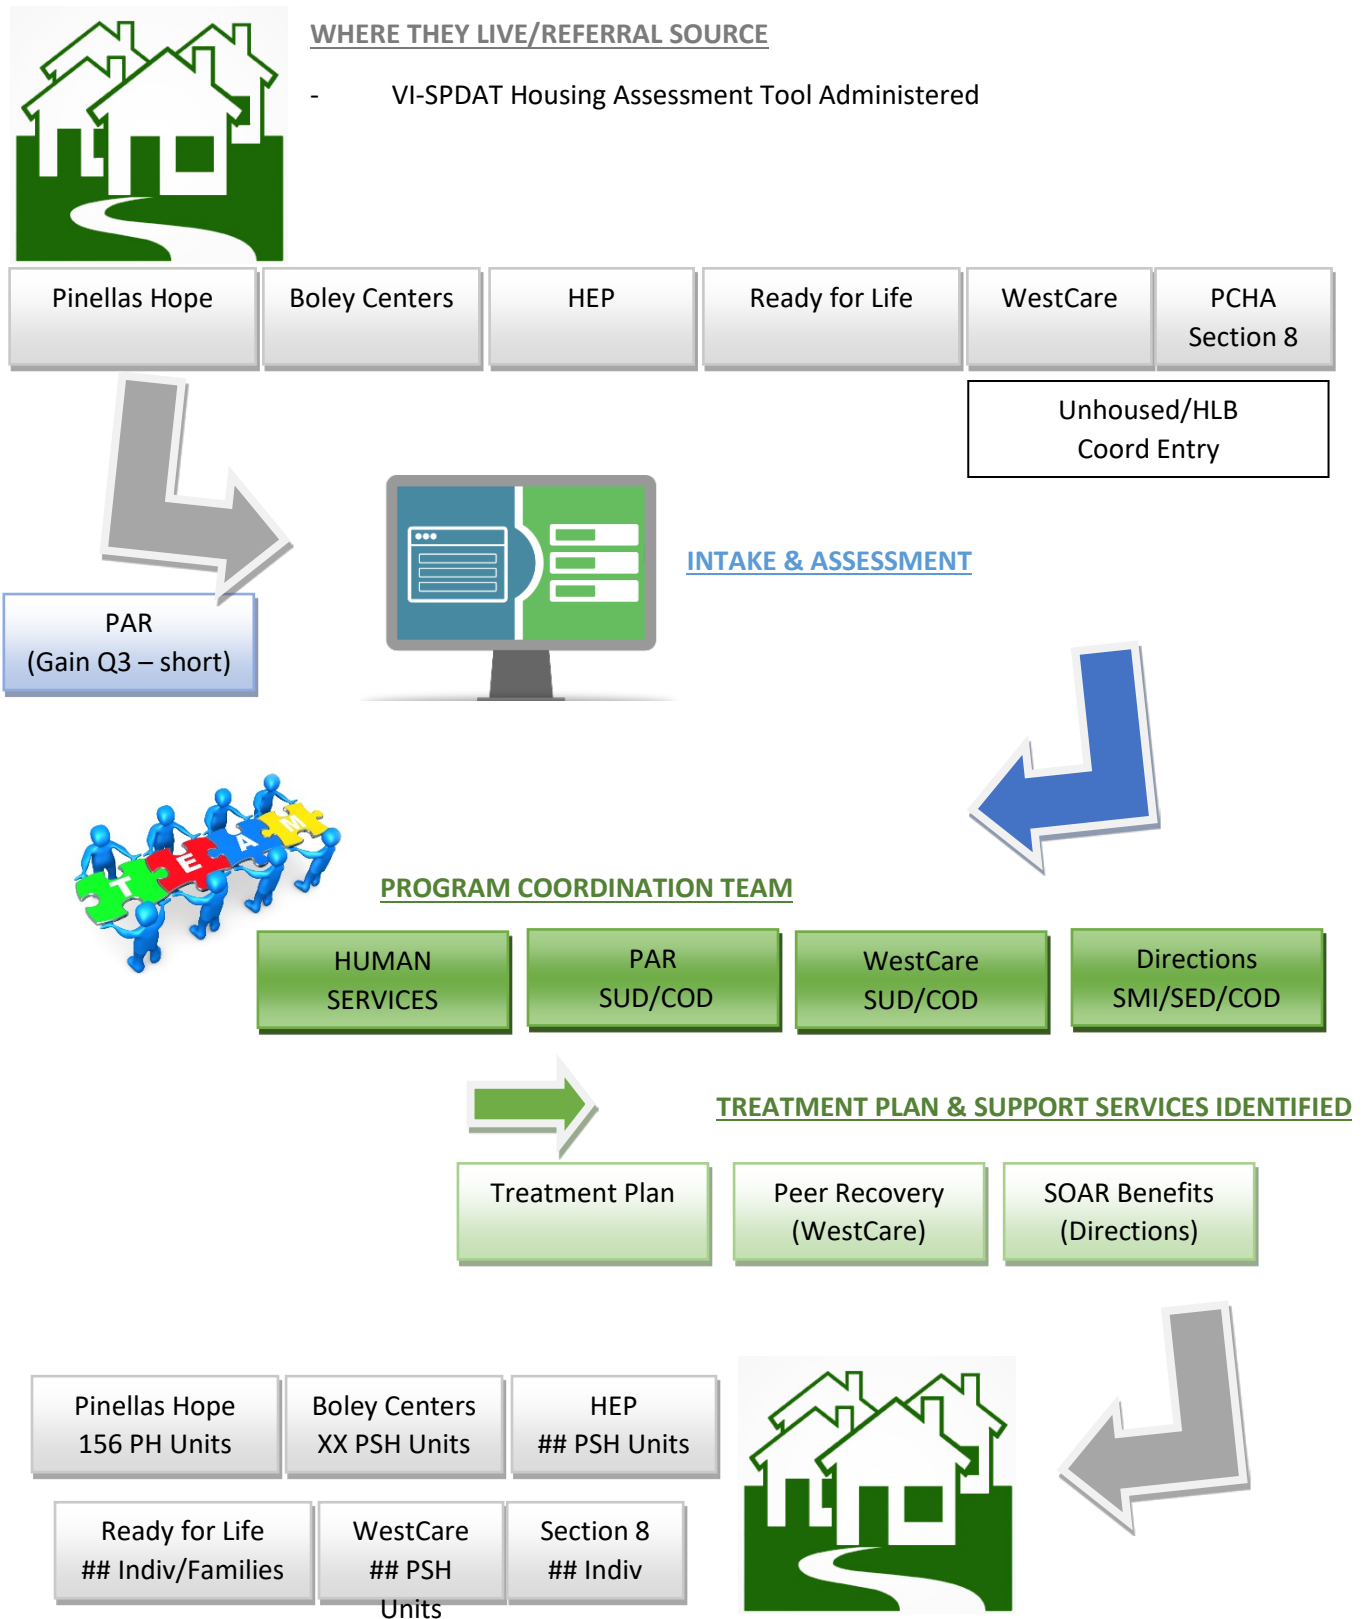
WHERE THEY LIVE/REFERRAL SOURCE

- VI-SPDAT Housing Assessment Tool Administered

Pinellas Hope

Boley Centers

HEP

Ready for Life

WestCare

PCHA Section 8

Unhoused/HLB Coord Entry

PAR (Gain Q3 – short)

INTAKE & ASSESSMENT

T E A M

PROGRAM COORDINATION TEAM

HUMAN SERVICES

PAR SUD/COD

WestCare SUD/COD

Directions SMI/SED/COD

TREATMENT PLAN & SUPPORT SERVICES IDENTIFIED

Treatment Plan

Peer Recovery (WestCare)

SOAR Benefits (Directions)

Pinellas Hope 156 PH Units

Boley Centers XX PSH Units

HEP ## PSH Units

Ready for Life ## Indiv/Families

WestCare ## PSH Units

Section 8 ## Indiv